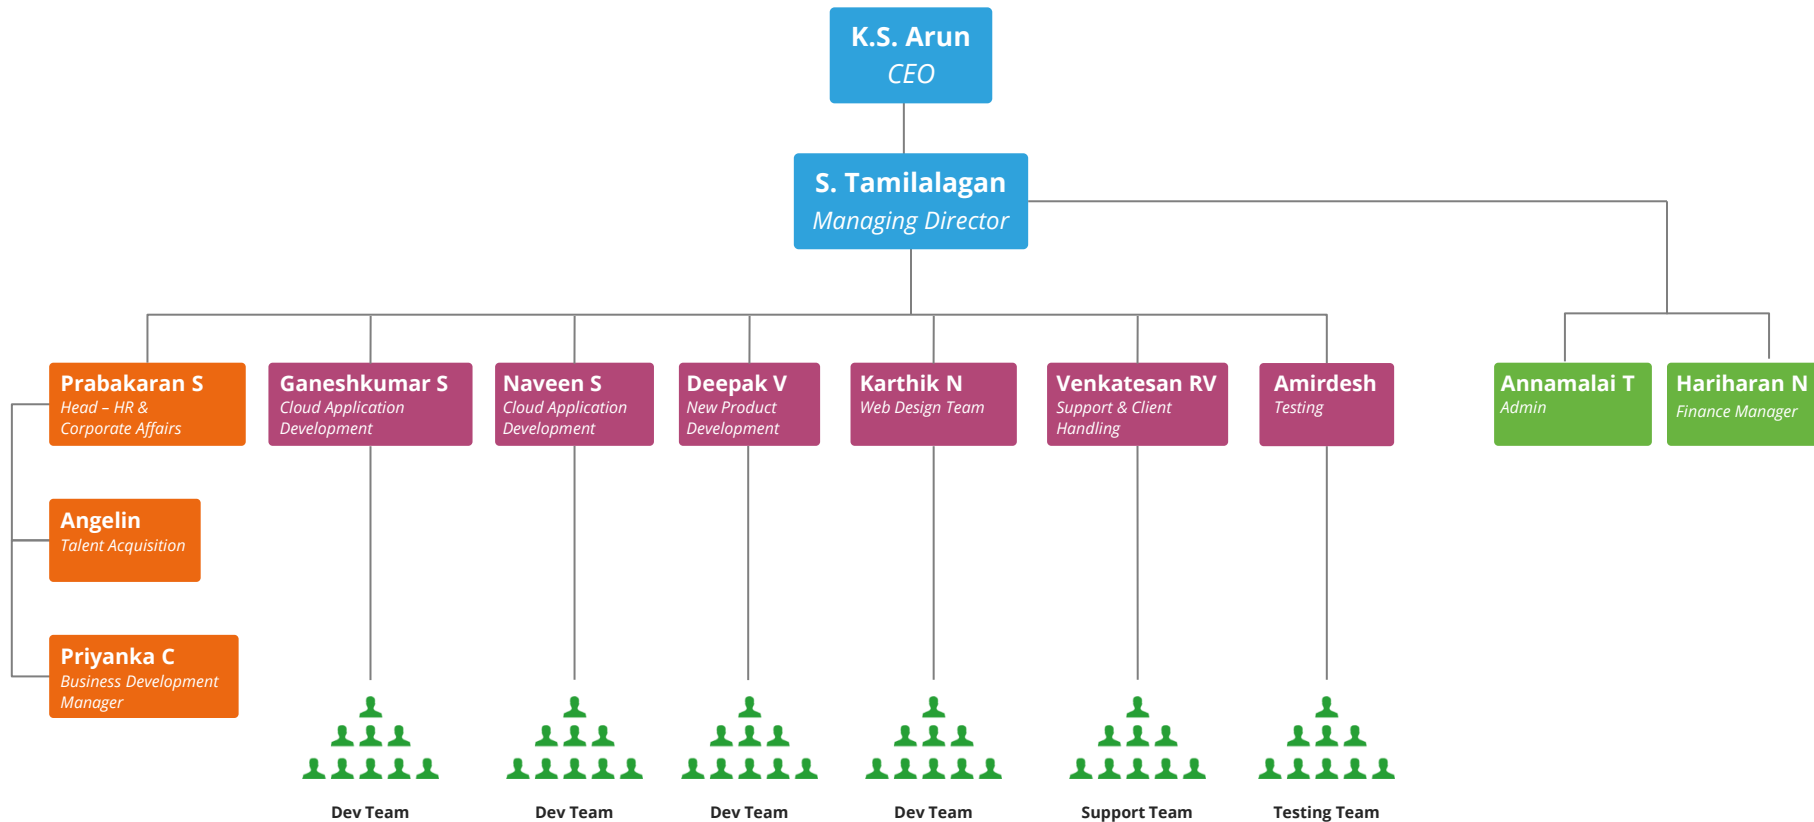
K.S. Arun
CEO

S. Tamilalagan
Managing Director

Prabakaran S
Head – HR & Corporate Affairs

Ganeshkumar S
Cloud Application Development

Naveen S
Cloud Application Development

Deepak V
New Product Development

Karthik N
Web Design Team

Venkatesan RV
Support & Client Handling

Amirdesh
Testing

Annamalai T
Admin

Hariharan N
Finance Manager

Angelin
Talent Acquisition

Priyanka C
Business Development Manager

Dev Team

Dev Team

Dev Team

Dev Team

Support Team

Testing Team